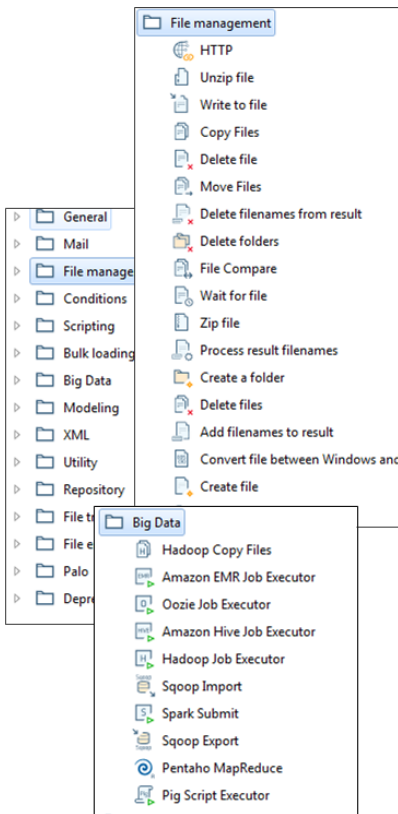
File management
HTTP
Unzip file
Write to file
Copy Files
Delete file
Move Files
Delete filenames from result
Delete folders
File Compare
Wait for file
Zip file
Process result filenames
Create a folder
Delete files
Add filenames to result
Convert file between Windows and
Create file

General
Mail
File manage
Conditions
Scripting
Bulk loading
Big Data
Modeling
XML
Utility
Repository
File tr
File e
Palo
Depre

Big Data
Hadoop Copy Files
Amazon EMR Job Executor
Oozie Job Executor
Amazon Hive Job Executor
Hadoop Job Executor
Sqoop Import
Spark Submit
Sqoop Export
Pentaho MapReduce
Pig Script Executor